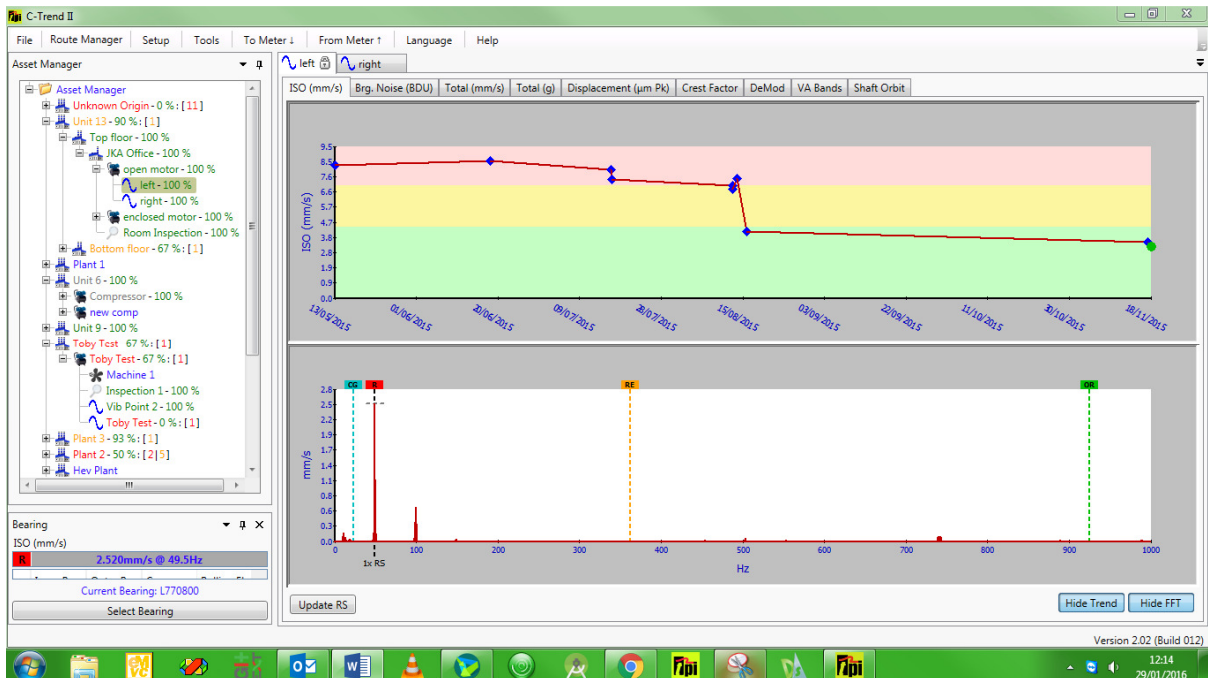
C-Trend II

File | Route Manager | Setup | Tools | To Meter ↓ | From Meter ↑ | Language | Help

Asset Manager

Asset Manager
Unknown Origin - 0 % : [ 11 ]
Unit 13 - 90 % : [ 1 ]
Top floor - 100 %
JKA Office - 100 %
open motor - 100 %
left - 100 %
right - 100 %
enclosed motor - 100 %
Room Inspection - 100 %
Bottom floor - 67 % : [ 1 ]
Plant 1
Unit 6 - 100 %
Compressor - 100 %
new comp
Unit 9 - 100 %
Toby Test 67 % : [ 1 ]
Toby Test - 67 % : [ 1 ]
Machine 1
Inspection 1 - 100 %
Vib Point 2 - 100 %
Toby Test - 0 % : [ 1 ]
Plant 3 - 93 % : [ 1 ]
Plant 2 - 50 % : [ 2 | 5 ]
Hev Plant

Bearing
ISO (mm/s)
R 2.520mm/s @ 49.5Hz
Current Bearing: L770800
Select Bearing

left | right

ISO (mm/s) | Brg. Noise (BDU) | Total (mm/s) | Total (g) | Displacement (µm Pk) | Crest Factor | DeMod | VA Bands | Shaft Orbit

ISO (mm/s)
9.5 8.5 7.6 6.6 5.7 4.7 3.8 2.8 1.9 0.9 0.0
13/05/2015 01/06/2015 20/06/2015 09/07/2015 28/07/2015 15/08/2015 03/09/2015 22/09/2015 11/10/2015 30/10/2015 18/11/2015

CG R RE DR
mm/s
2.8 2.5 2.2 1.9 1.7 1.4 1.1 0.8 0.6 0.3 0.0
0 100 200 300 400 500 600 700 800 900 1000
1x RS
Hz

Update RS
Hide Trend | Hide FFT

Version 2.02 (Build 012)

12:14
29/01/2016